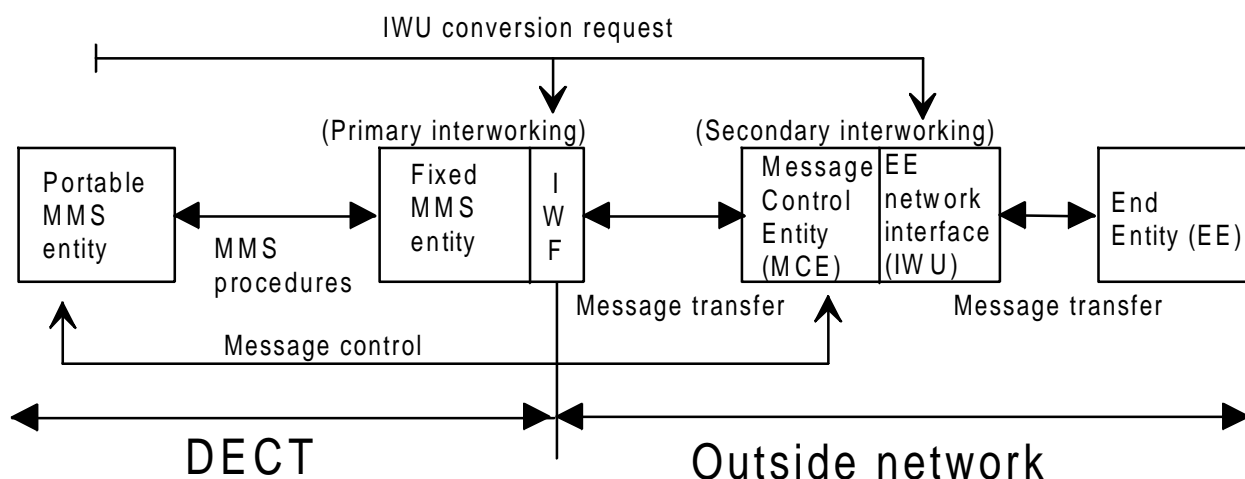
IWU conversion request

(Primary interworking)

(Secondary interworking)

Portable MMS entity

MMS procedures

Fixed MMS entity

I W F

Message Control Entity (MCE)

EE network interface (IWU)

End Entity (EE)

Message transfer

Message transfer

Message control

DECT

Outside network